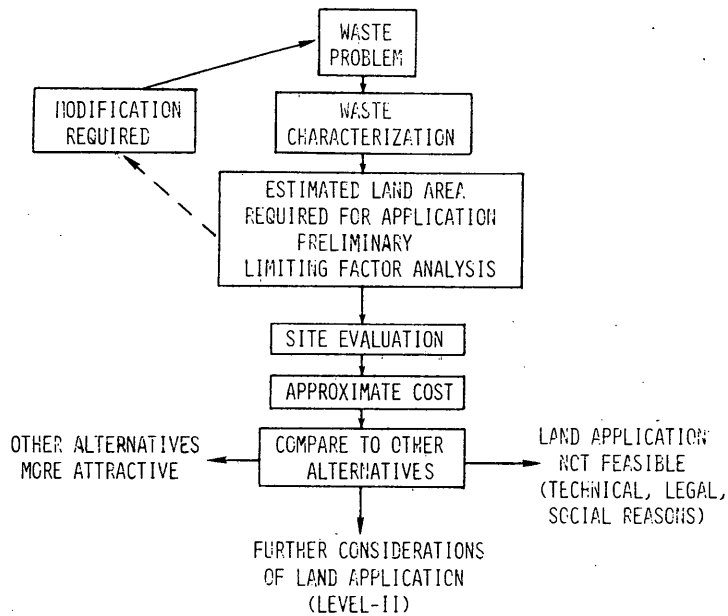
WASTE PROBLEM

MODIFICATION REQUIRED

WASTE CHARACTERIZATION

ESTIMATED LAND AREA REQUIRED FOR APPLICATION PRELIMINARY LIMITING FACTOR ANALYSIS

SITE EVALUATION

APPROXIMATE COST

OTHER ALTERNATIVES MORE ATTRACTIVE

COMPARE TO OTHER ALTERNATIVES

LAND APPLICATION NOT FEASIBLE (TECHNICAL, LEGAL, SOCIAL REASONS)

FURTHER CONSIDERATIONS OF LAND APPLICATION (LEVEL-II)